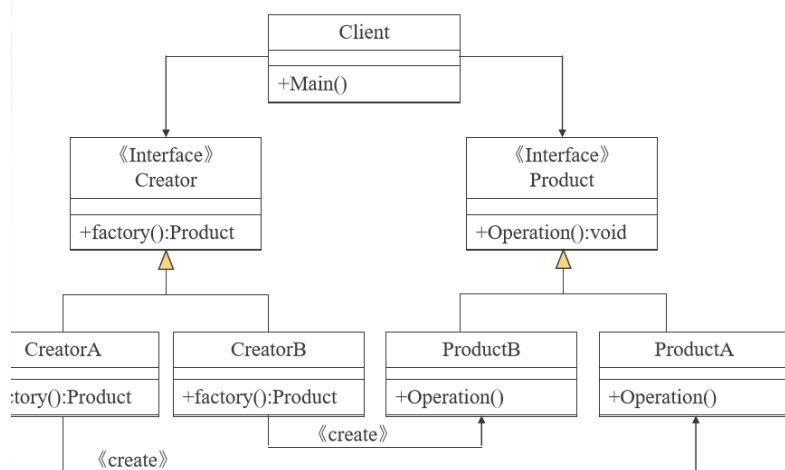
Client

+Main()

《Interface》
Creator

+factory():Product

《Interface》
Product

+Operation():void

CreatorA

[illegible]ctory():Product

CreatorB

+factory():Product

ProductB

+Operation()

ProductA

+Operation()

《create》

《create》